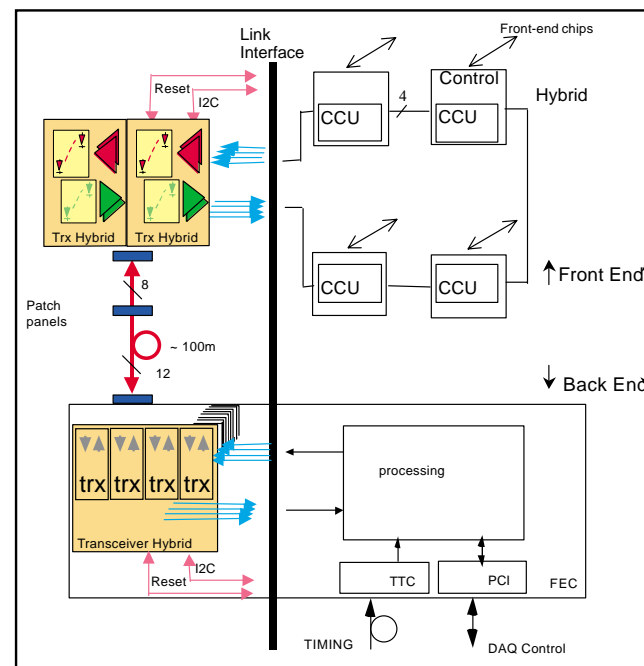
Link Interface

Front-end chips

Control

Hybrid

Reset

I2C

CCU

4

CCU

Trx Hybrid

Trx Hybrid

CCU

CCU

Front End

8

Patch panels

~ 100m

12

Back End

processing

trx trx trx trx

Transceiver Hybrid

Reset

I2C

TTC

PCI

FEC

TIMING

DAQ Control